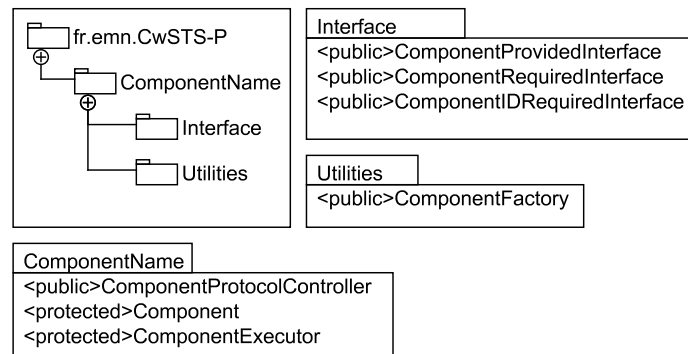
fr.emn.CwSTS-P

ComponentName

Interface

Utilities

Interface
<public>ComponentProvidedInterface
<public>ComponentRequiredInterface
<public>ComponentIDRequiredInterface

Utilities
<public>ComponentFactory

ComponentName
<public>ComponentProtocolController
<protected>Component
<protected>ComponentExecutor